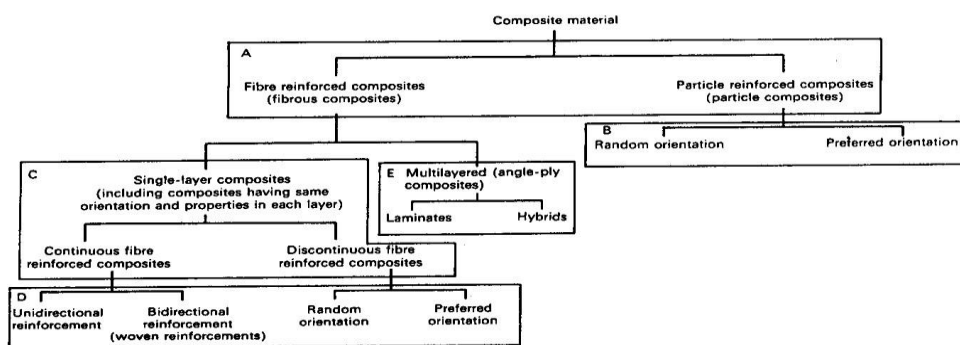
Composite material

A

Fibre reinforced composites (fibrous composites)

Particle reinforced composites (particle composites)

B

Random orientation

Preferred orientation

C

Single-layer composites (including composites having same orientation and properties in each layer)

E

Multilayered (angle-ply composites)

Laminates

Hybrids

Continuous fibre reinforced composites

Discontinuous fibre reinforced composites

D

Unidirectional reinforcement

Bidirectional reinforcement (woven reinforcements)

Random orientation

Preferred orientation